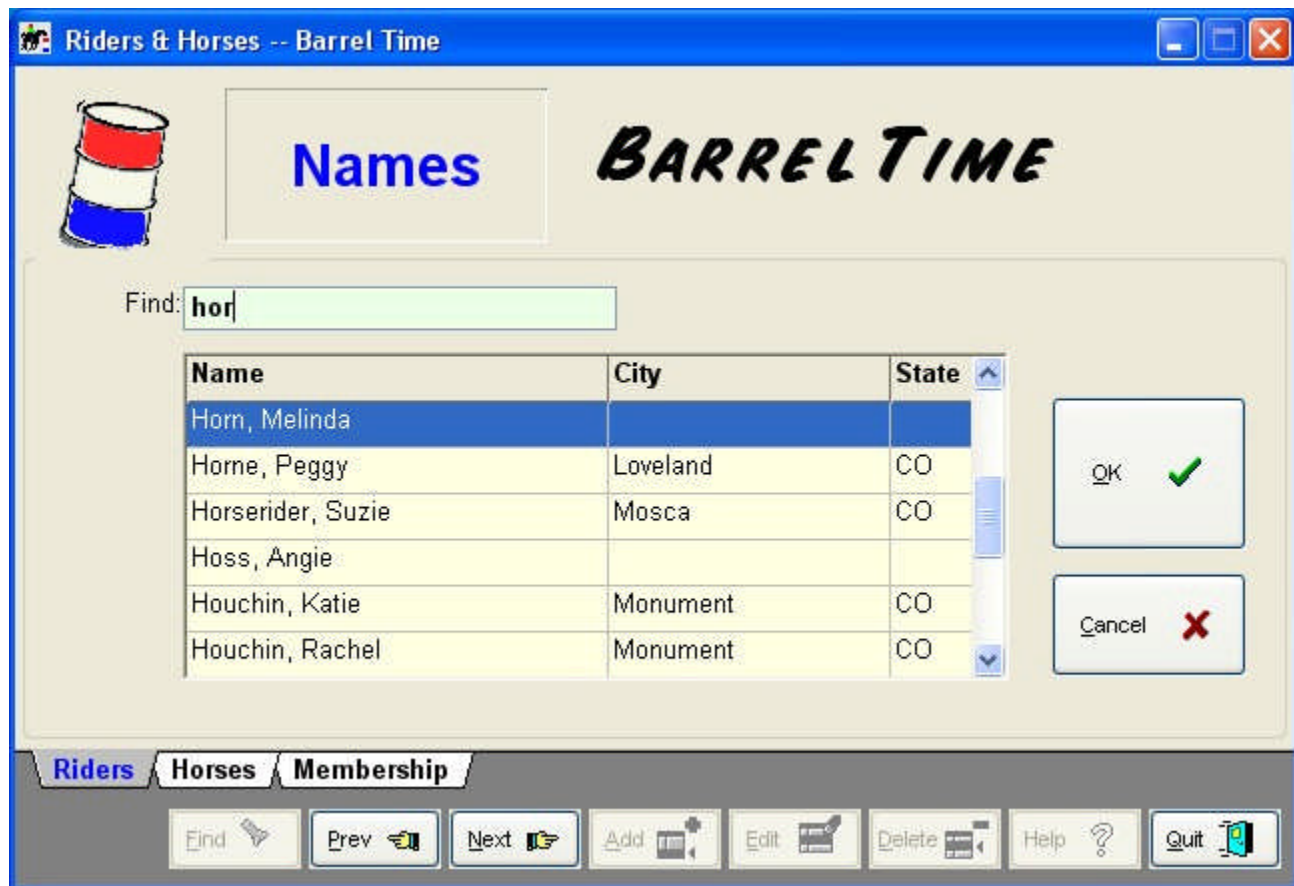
Riders & Horses -- Barrel Time

Names

BARREL TIME

Find: hor

| Name | City | State |
|---|---|---|
| Horn, Melinda | | |
| Horne, Peggy | Loveland | CO |
| Horserider, Suzie | Mosca | CO |
| Hoss, Angie | | |
| Houchin, Katie | Monument | CO |
| Houchin, Rachel | Monument | CO |

OK

Cancel

Riders Horses Membership

Find Prev Next Add Edit Delete Help Quit